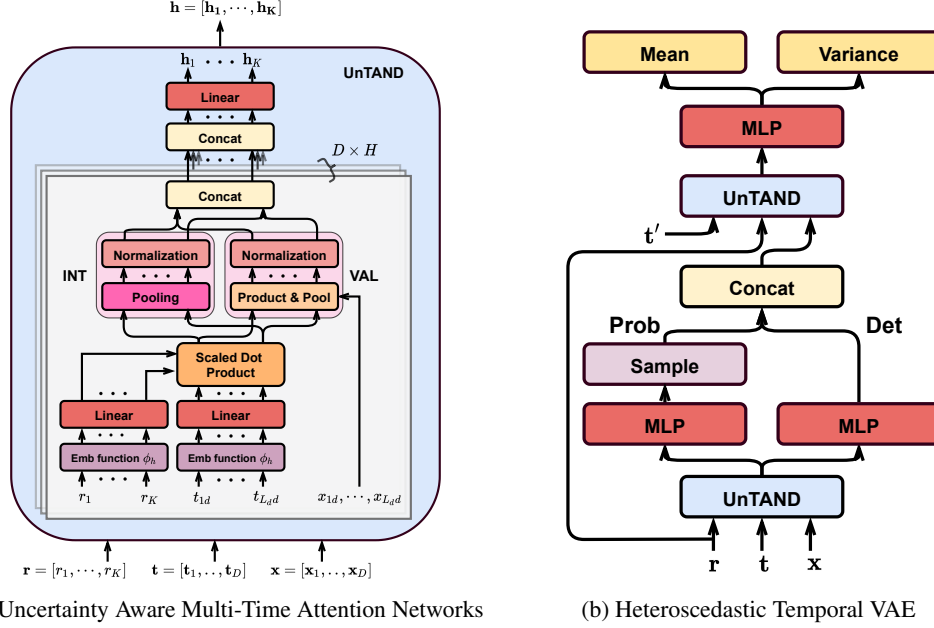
$\mathbf{h} = [\mathbf{h_1}, \cdots, \mathbf{h_K}]$

$\mathbf{h}_1$ • • • $\mathbf{h}_K$

UnTAND

Linear

• • •

Concat

• • •

$D \times H$

Concat

INT

Normalization

• • •

Pooling

Normalization

• • •

Product & Pool

VAL

Scaled Dot Product

• • •

Linear

• • •

Emb function $\phi_h$

• • •

$r_1$

$r_K$

• • •

Linear

• • •

Emb function $\phi_h$

• • •

$t_{1d}$

$t_{L_d d}$

$x_{1d}, \cdots, x_{L_d d}$

$\mathbf{r} = [r_1, \cdots, r_K]$

$\mathbf{t} = [\mathbf{t}_1, .., \mathbf{t}_D]$

$\mathbf{x} = [\mathbf{x}_1, .., \mathbf{x}_D]$

Uncertainty Aware Multi-Time Attention Networks

Mean

Variance

MLP

UnTAND

$\mathbf{t}'$

Concat

Prob

Det

Sample

MLP

MLP

UnTAND

$\mathbf{r}$

$\mathbf{t}$

$\mathbf{x}$

(b) Heteroscedastic Temporal VAE